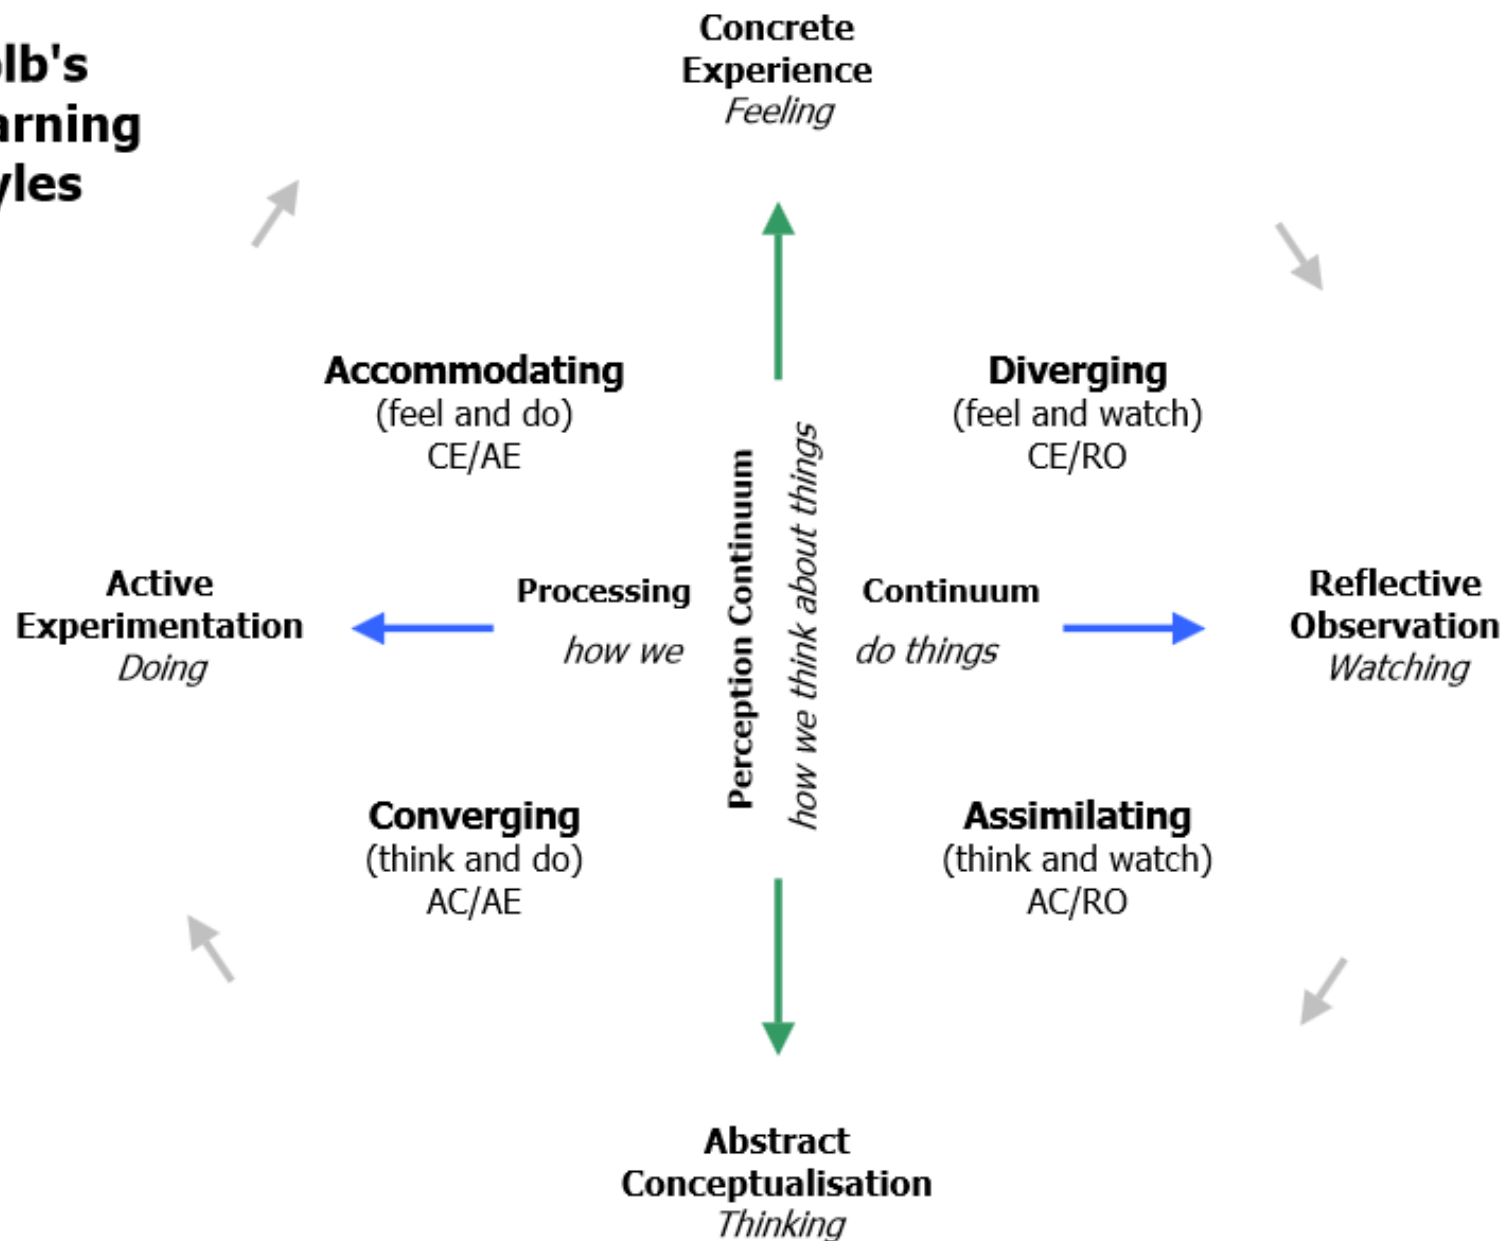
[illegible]lb's
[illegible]rning
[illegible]yles

Concrete Experience
Feeling

Accommodating
(feel and do)
CE/AE

Diverging
(feel and watch)
CE/RO

Active Experimentation
Doing

Processing
how we

Perception Continuum
how we think about things

Continuum
do things

Reflective Observation
Watching

Converging
(think and do)
AC/AE

Assimilating
(think and watch)
AC/RO

Abstract Conceptualisation
Thinking